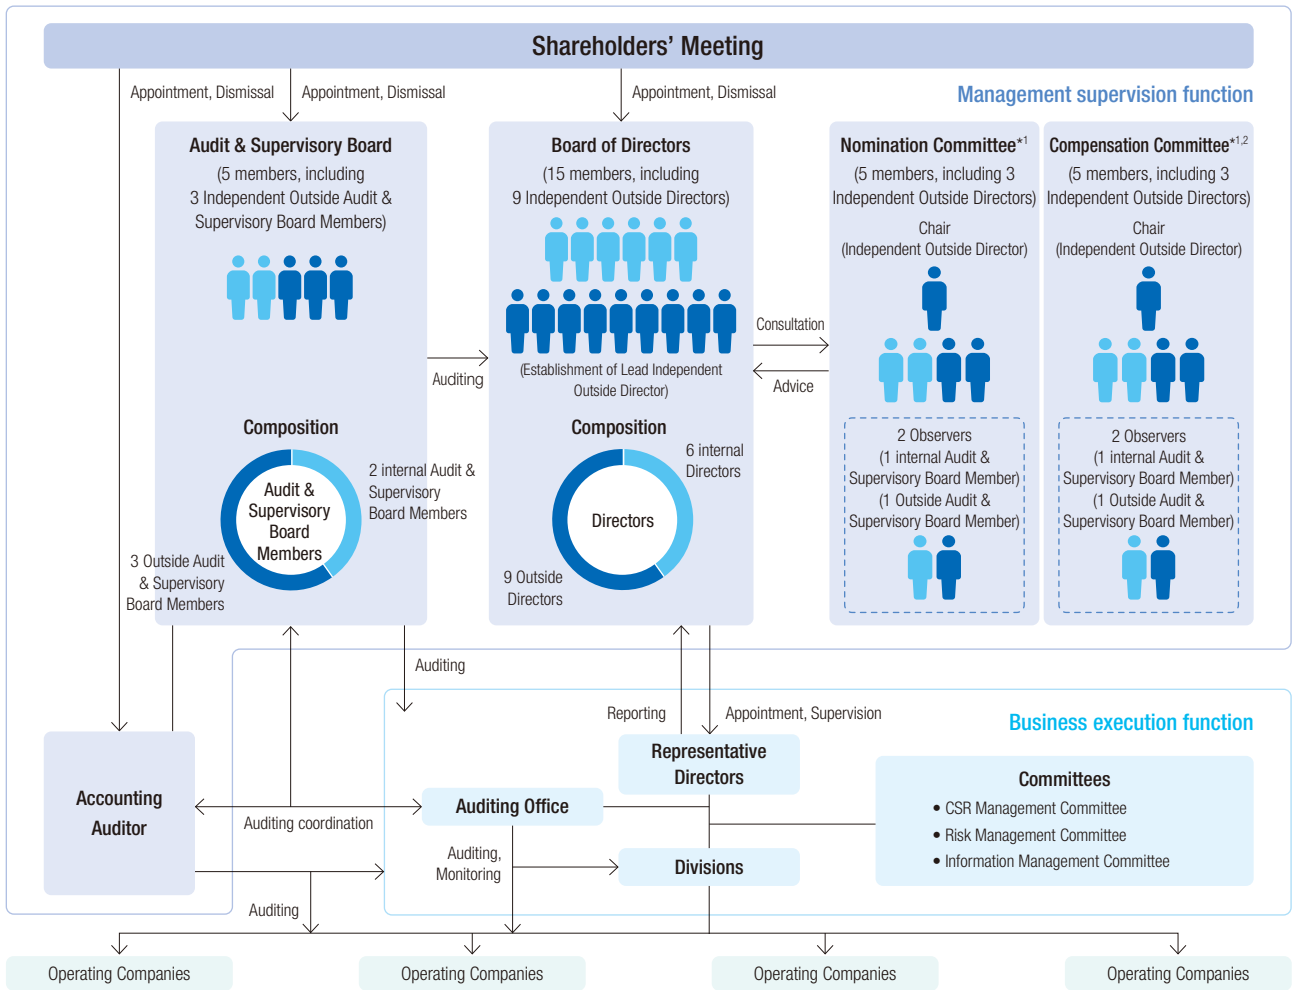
Shareholders' Meeting

Appointment, Dismissal

Appointment, Dismissal

Appointment, Dismissal

Management supervision function

Audit & Supervisory Board
(5 members, including 3 Independent Outside Audit & Supervisory Board Members)

Composition

Audit & Supervisory Board Members

2 internal Audit & Supervisory Board Members

3 Outside Audit & Supervisory Board Members

Auditing

Board of Directors
(15 members, including 9 Independent Outside Directors)

(Establishment of Lead Independent Outside Director)

Composition

Directors

6 internal Directors

9 Outside Directors

Consultation

Advice

Nomination Committee$^{*1}$
(5 members, including 3 Independent Outside Directors)
Chair
(Independent Outside Director)

2 Observers
(1 internal Audit & Supervisory Board Member)
(1 Outside Audit & Supervisory Board Member)

Compensation Committee$^{*1,2}$
(5 members, including 3 Independent Outside Directors)
Chair
(Independent Outside Director)

2 Observers
(1 internal Audit & Supervisory Board Member)
(1 Outside Audit & Supervisory Board Member)

Auditing

Reporting

Appointment, Supervision

Business execution function

Representative Directors

Accounting Auditor

Auditing coordination

Auditing Office

Committees
• CSR Management Committee
• Risk Management Committee
• Information Management Committee

Auditing, Monitoring

Divisions

Auditing

Operating Companies

Operating Companies

Operating Companies

Operating Companies